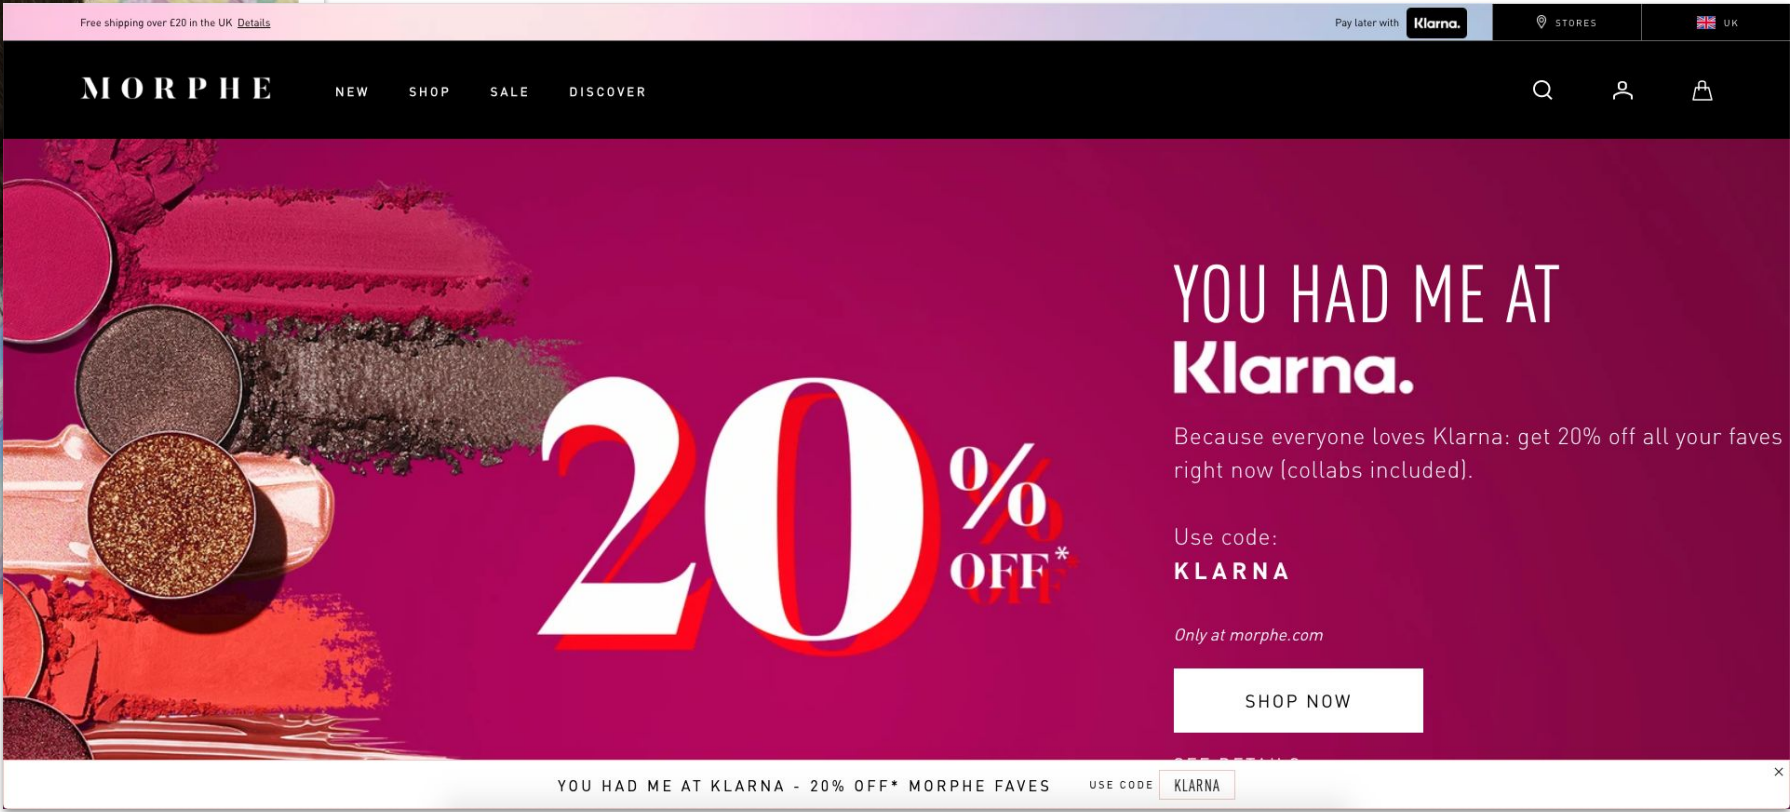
Free shipping over £20 in the UK Details

Pay later with Klarna.

STORES

UK

MORPHE

NEW SHOP SALE DISCOVER

20% OFF*

YOU HAD ME AT Klarna.

Because everyone loves Klarna: get 20% off all your faves right now (collabs included).

Use code:
KLARNA

Only at morphe.com

SHOP NOW

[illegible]

YOU HAD ME AT KLARNA - 20% OFF* MORPHE FAVES USE CODE KLARNA

×